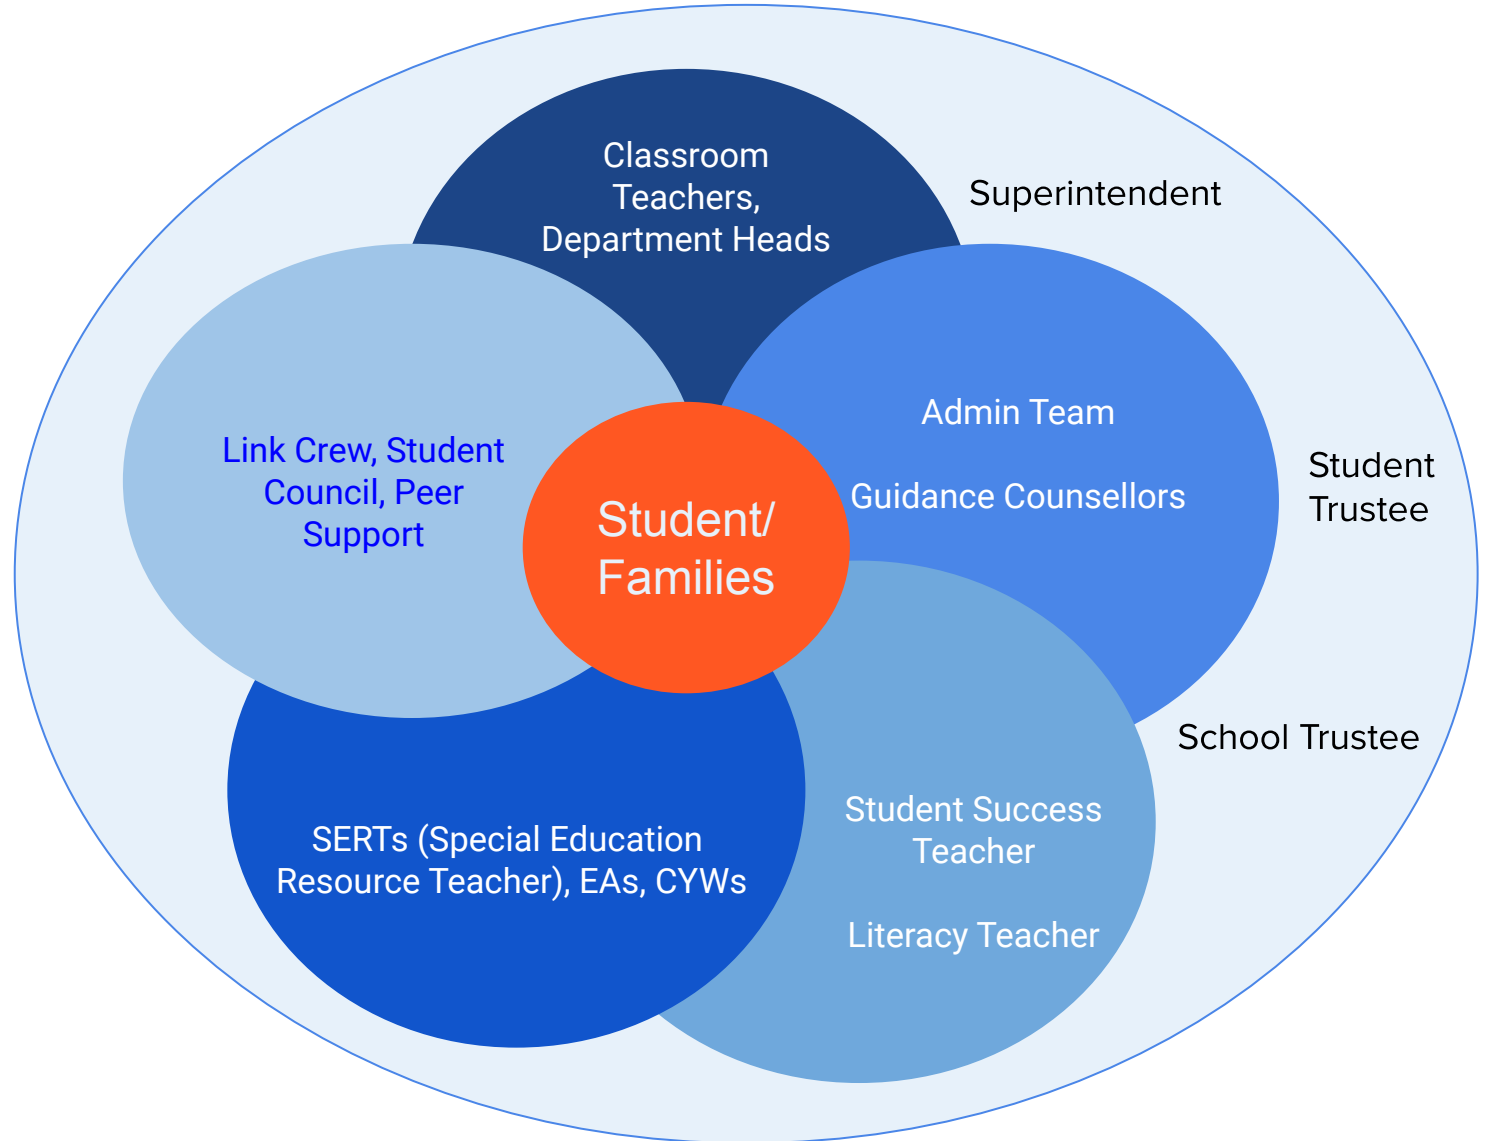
Classroom Teachers, Department Heads

Superintendent

Link Crew, Student Council, Peer Support

Student/ Families

Admin Team

Guidance Counsellors

Student Trustee

School Trustee

SERTs (Special Education Resource Teacher), EAs, CYWs

Student Success Teacher

Literacy Teacher